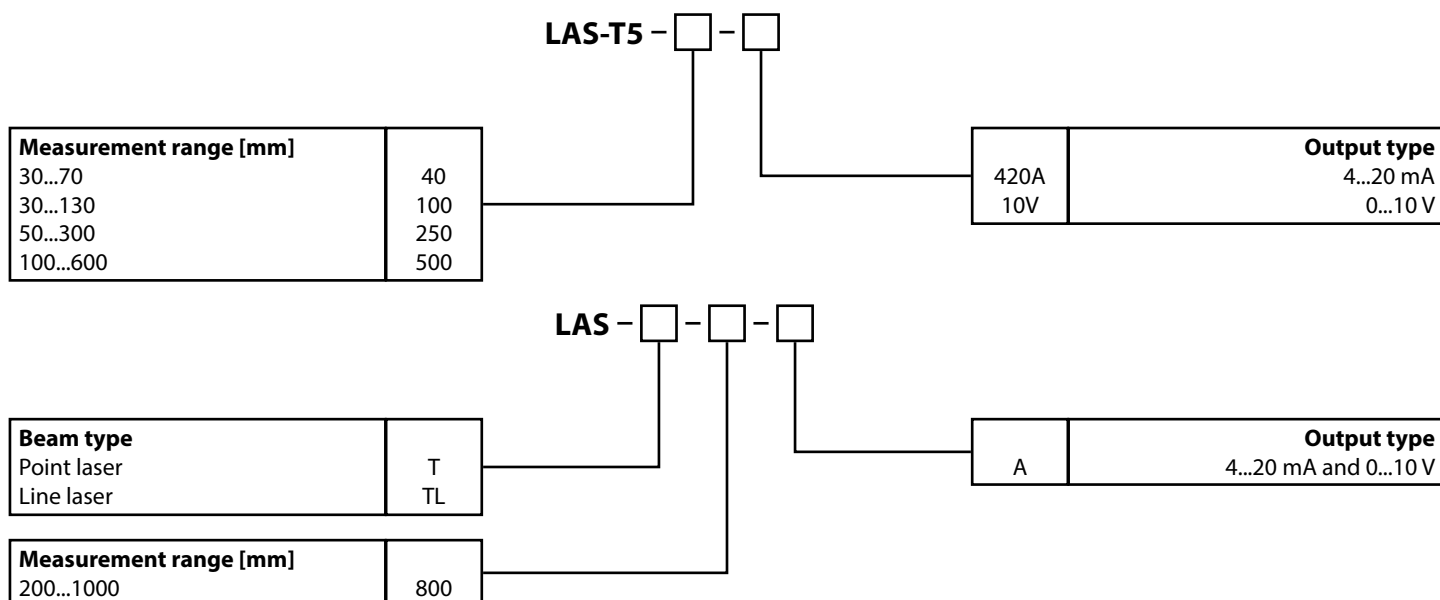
LAS-T5 – □ – □

| Measurement range [mm] | |
|---|---|
| 30...70 | 40 |
| 30...130 | 100 |
| 50...300 | 250 |
| 100...600 | 500 |

| | Output type |
|---|---|
| 420A | 4...20 mA |
| 10V | 0...10 V |

LAS – □ – □ – □

| Beam type | |
|---|---|
| Point laser | T |
| Line laser | TL |

| Measurement range [mm] | |
|---|---|
| 200...1000 | 800 |

| | Output type |
|---|---|
| A | 4...20 mA and 0...10 V |